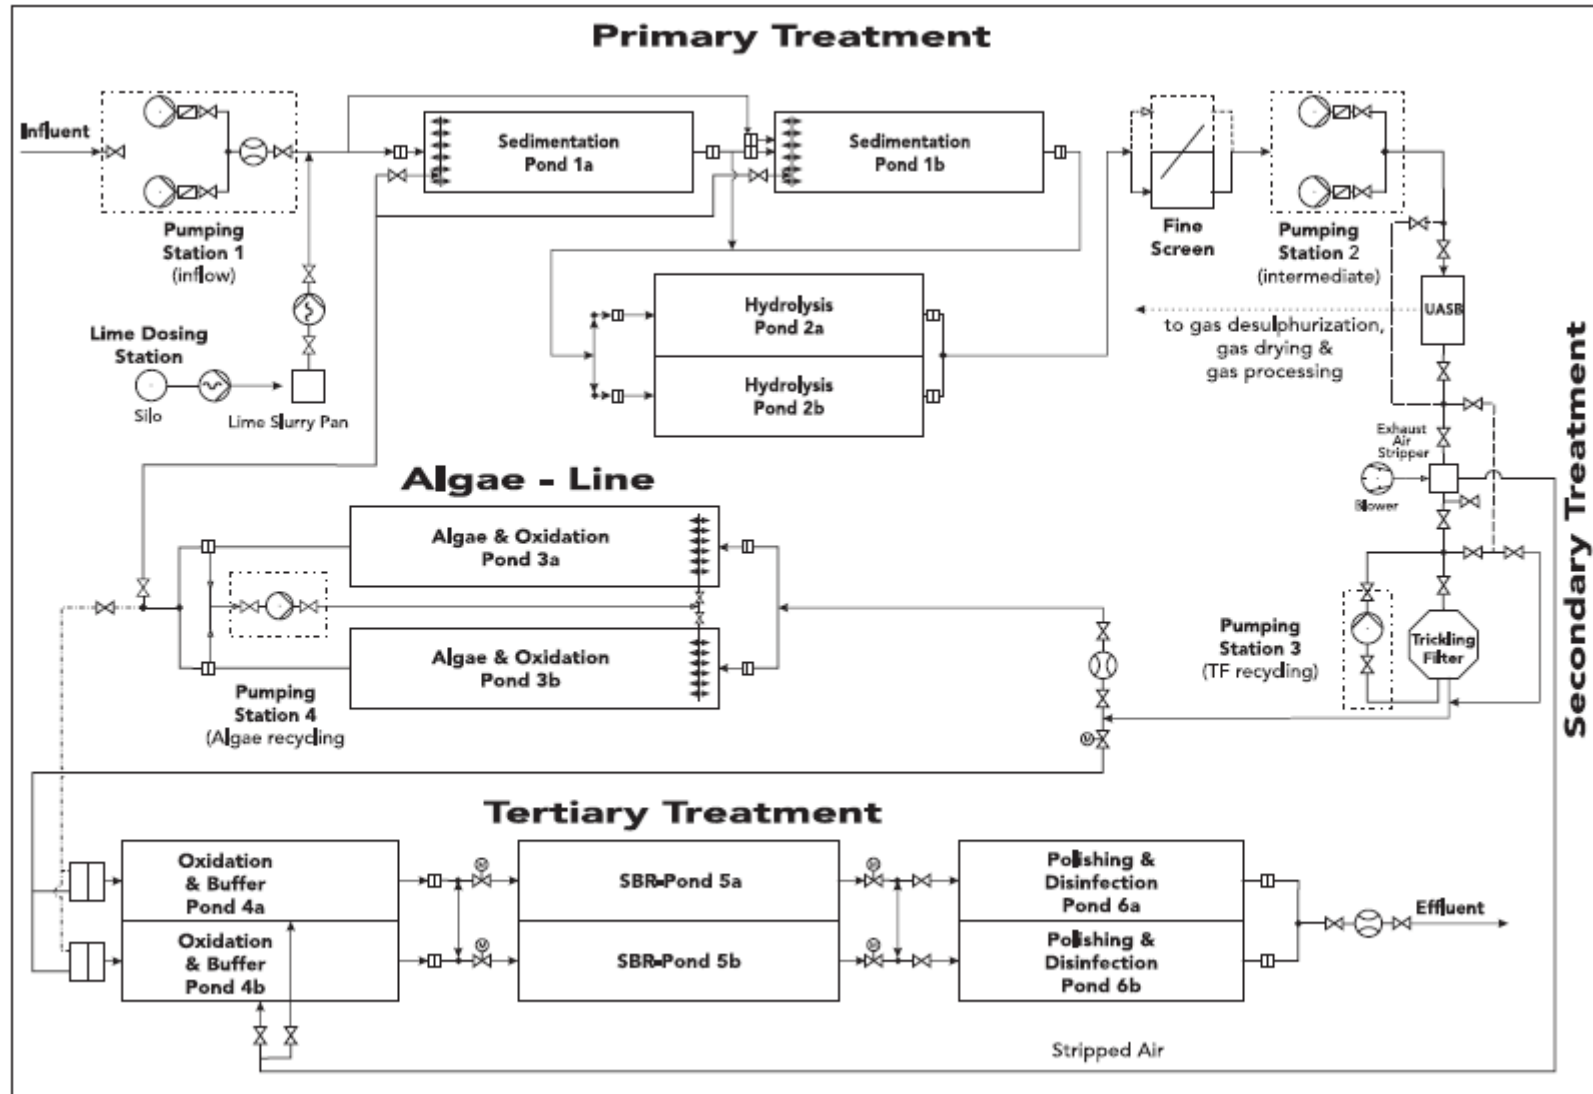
Primary Treatment

Influent

Pumping Station 1 (inflow)

Sedimentation Pond 1a

Sedimentation Pond 1b

Fine Screen

Pumping Station 2 (intermediate)

Lime Dosing Station

Silo

Lime Slurry Pan

Hydrolysis Pond 2a

Hydrolysis Pond 2b

UASB

to gas desulphurization, gas drying & gas processing

Exhaust Air Stripper

Blower

Secondary Treatment

Algae - Line

Algae & Oxidation Pond 3a

Algae & Oxidation Pond 3b

Pumping Station 4 (Algae recycling

Pumping Station 3 (TF recycling)

Trickling Filter

Tertiary Treatment

Oxidation & Buffer Pond 4a

Oxidation & Buffer Pond 4b

SBR-Pond 5a

SBR-Pond 5b

Polishing & Disinfection Pond 6a

Polishing & Disinfection Pond 6b

Effluent

Stripped Air